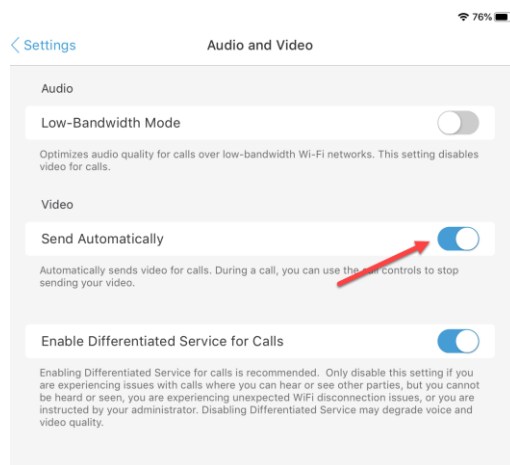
76%

< Settings

Audio and Video

Audio

Low-Bandwidth Mode

Optimizes audio quality for calls over low-bandwidth Wi-Fi networks. This setting disables video for calls.

Video

Send Automatically

Automatically sends video for calls. During a call, you can use the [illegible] controls to stop sending your video.

Enable Differentiated Service for Calls

Enabling Differentiated Service for calls is recommended. Only disable this setting if you are experiencing issues with calls where you can hear or see other parties, but you cannot be heard or seen, you are experiencing unexpected WiFi disconnection issues, or you are instructed by your administrator. Disabling Differentiated Service may degrade voice and video quality.